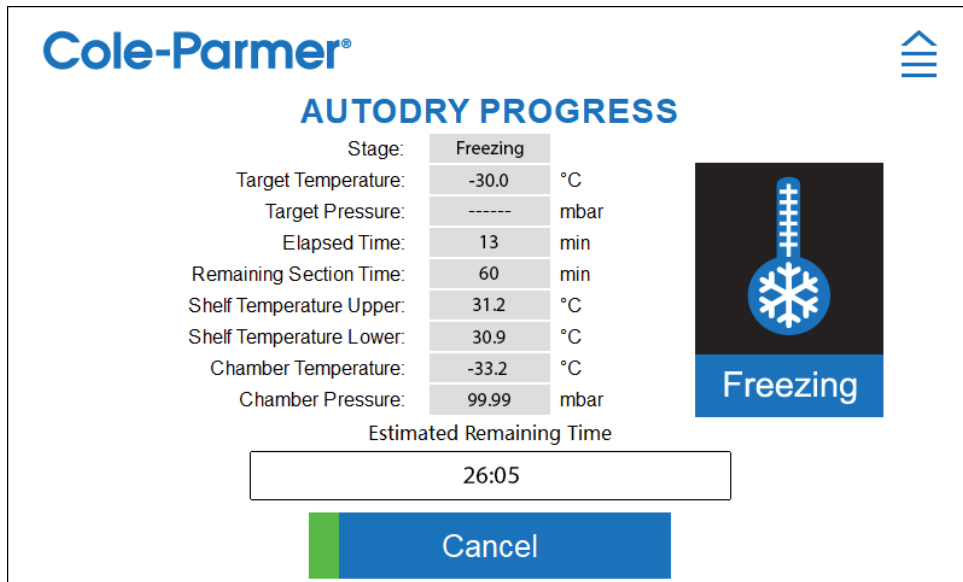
Cole-Parmer®

AUTODRY PROGRESS

| | | |
|---|---|---|
| Stage: | Freezing | |
| Target Temperature: | -30.0 | °C |
| Target Pressure: | ------ | mbar |
| Elapsed Time: | 13 | min |
| Remaining Section Time: | 60 | min |
| Shelf Temperature Upper: | 31.2 | °C |
| Shelf Temperature Lower: | 30.9 | °C |
| Chamber Temperature: | -33.2 | °C |
| Chamber Pressure: | 99.99 | mbar |

Freezing

Estimated Remaining Time

26:05

Cancel